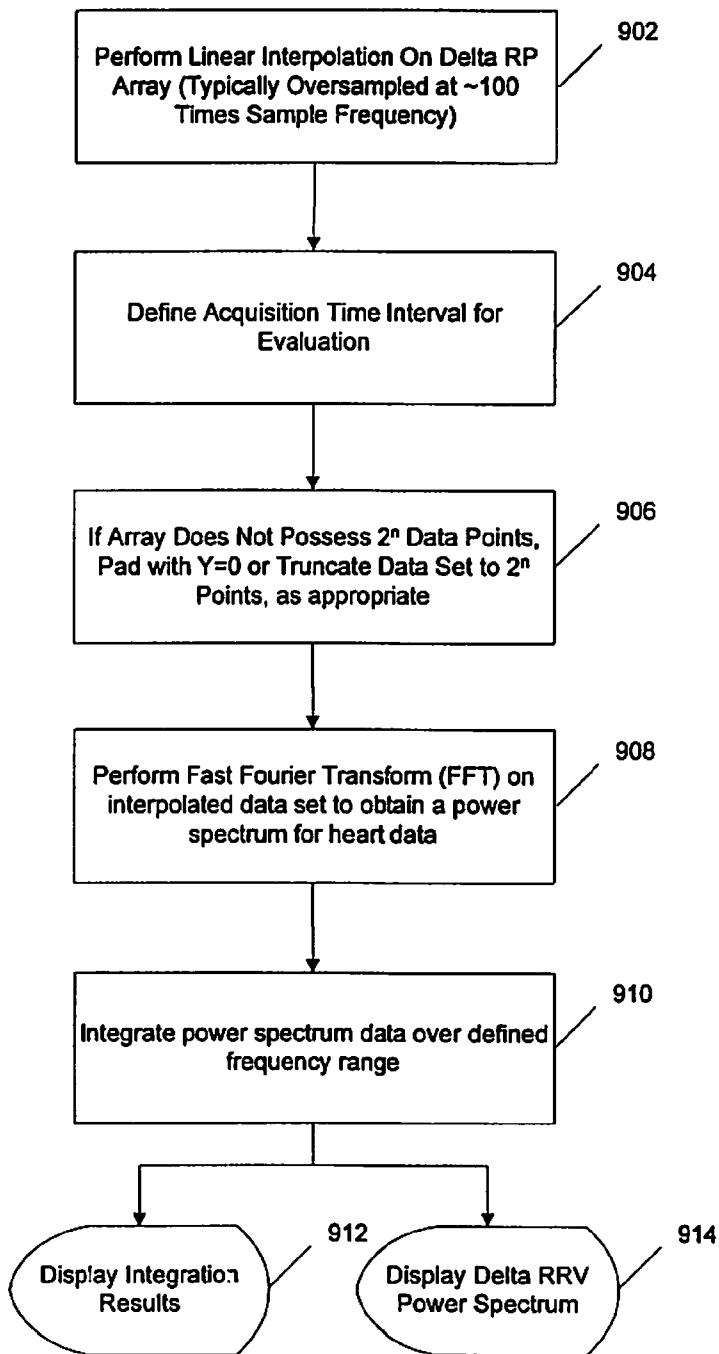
Perform Linear Interpolation On Delta RP Array (Typically Oversampled at ~100 Times Sample Frequency)

902

Define Acquisition Time Interval for Evaluation

904

If Array Does Not Possess $2^n$ Data Points, Pad with Y=0 or Truncate Data Set to $2^n$ Points, as appropriate

906

Perform Fast Fourier Transform (FFT) on interpolated data set to obtain a power spectrum for heart data

908

Integrate power spectrum data over defined frequency range

910

Display Integration Results

912

Display Delta RRV Power Spectrum

914